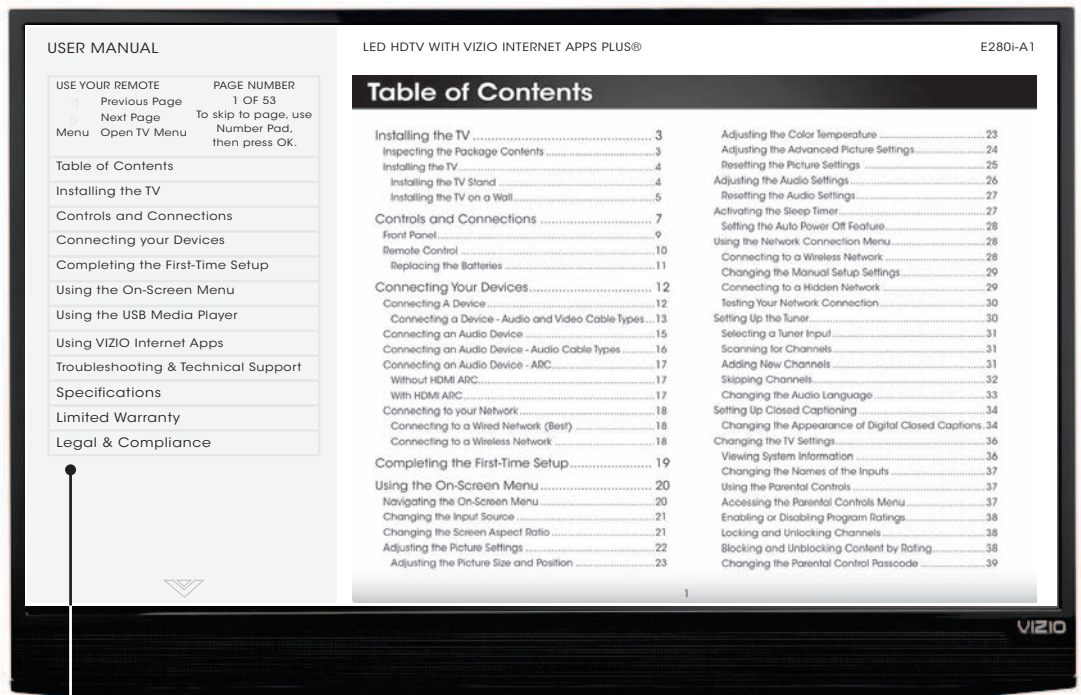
USER MANUAL

LED HDTV WITH VIZIO INTERNET APPS PLUS®

E280i-A1

USE YOUR REMOTE
Previous Page
Next Page
Menu Open TV Menu

PAGE NUMBER
1 OF 53
To skip to page, use Number Pad, then press OK.

Table of Contents
Installing the TV
Controls and Connections
Connecting your Devices
Completing the First-Time Setup
Using the On-Screen Menu
Using the USB Media Player
Using VIZIO Internet Apps
Troubleshooting & Technical Support
Specifications
Limited Warranty
Legal & Compliance

Table of Contents

Installing the TV ........ 3
Inspecting the Package Contents ........ 3
Installing the TV ........ 4
Installing the TV Stand ........ 4
Installing the TV on a Wall ........ 5
Controls and Connections ........ 7
Front Panel ........ 9
Remote Control ........ 10
Replacing the Batteries ........ 11
Connecting Your Devices ........ 12
Connecting A Device ........ 12
Connecting a Device - Audio and Video Cable Types ........ 13
Connecting an Audio Device ........ 15
Connecting an Audio Device - Audio Cable Types ........ 16
Connecting an Audio Device - ARC ........ 17
Without HDMI ARC ........ 17
With HDMI ARC ........ 17
Connecting to your Network ........ 18
Connecting to a Wired Network (Best) ........ 18
Connecting to a Wireless Network ........ 18
Completing the First-Time Setup ........ 19
Using the On-Screen Menu ........ 20
Navigating the On-Screen Menu ........ 20
Changing the Input Source ........ 21
Changing the Screen Aspect Ratio ........ 21
Adjusting the Picture Settings ........ 22
Adjusting the Picture Size and Position ........ 23

Adjusting the Color Temperature ........ 23
Adjusting the Advanced Picture Settings ........ 24
Resetting the Picture Settings ........ 25
Adjusting the Audio Settings ........ 26
Resetting the Audio Settings ........ 27
Activating the Sleep Timer ........ 27
Setting the Auto Power Off Feature ........ 28
Using the Network Connection Menu ........ 28
Connecting to a Wireless Network ........ 28
Changing the Manual Setup Settings ........ 29
Connecting to a Hidden Network ........ 29
Testing Your Network Connection ........ 30
Setting Up the Tuner ........ 30
Selecting a Tuner Input ........ 31
Scanning for Channels ........ 31
Adding New Channels ........ 31
Skipping Channels ........ 32
Changing the Audio Language ........ 33
Setting Up Closed Captioning ........ 34
Changing the Appearance of Digital Closed Captions ........ 34
Changing the TV Settings ........ 36
Viewing System Information ........ 36
Changing the Names of the Inputs ........ 37
Using the Parental Controls ........ 37
Accessing the Parental Controls Menu ........ 37
Enabling or Disabling Program Ratings ........ 38
Locking and Unlocking Channels ........ 38
Blocking and Unblocking Content by Rating ........ 38
Changing the Parental Control Passcode ........ 39

1

VIZIO